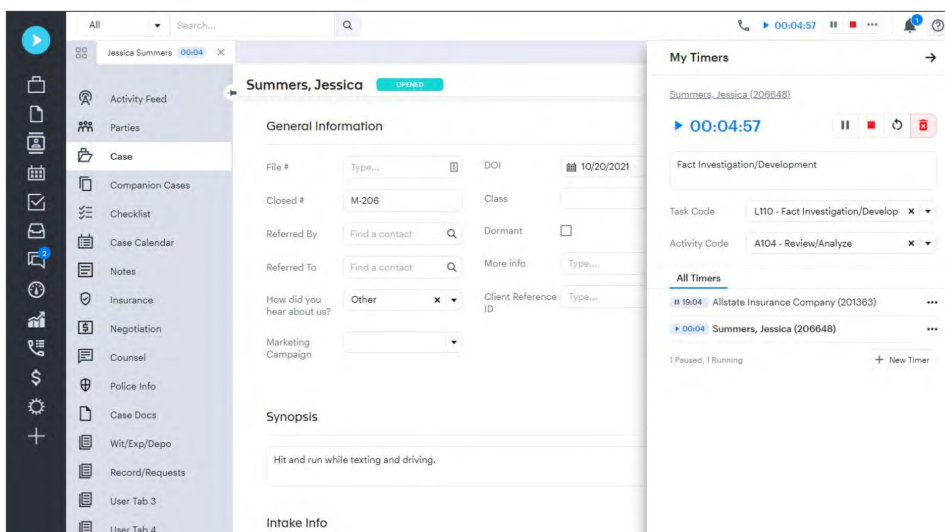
All ▾ Search...

00:04:57

Jessica Summers 00:04 ×

Activity Feed
Parties
Case
Companion Cases
Checklist
Case Calendar
Notes
Insurance
Negotiation
Counsel
Police Info
Case Docs
Wit/Exp/Depo
Record/Requests
User Tab 3
User Tab 4

Summers, Jessica OPENED

General Information

File # Type...
DOI 10/20/2021
Closed # M-206
Class
Referred By Find a contact
Dormant
Referred To Find a contact
More info Type...
How did you hear about us? Other
Client Reference ID Type...
Marketing Campaign

Synopsis

Hit and run while texting and driving.

Intake Info

My Timers

Summers, Jessica (206648)

▶ 00:04:57

Fact Investigation/Development

Task Code L110 - Fact Investigation/Develop
Activity Code A104 - Review/Analyze

All Timers

19:04 Allstate Insurance Company (201363)
▶ 00:04 Summers, Jessica (206648)

1 Paused, 1 Running
+ New Timer